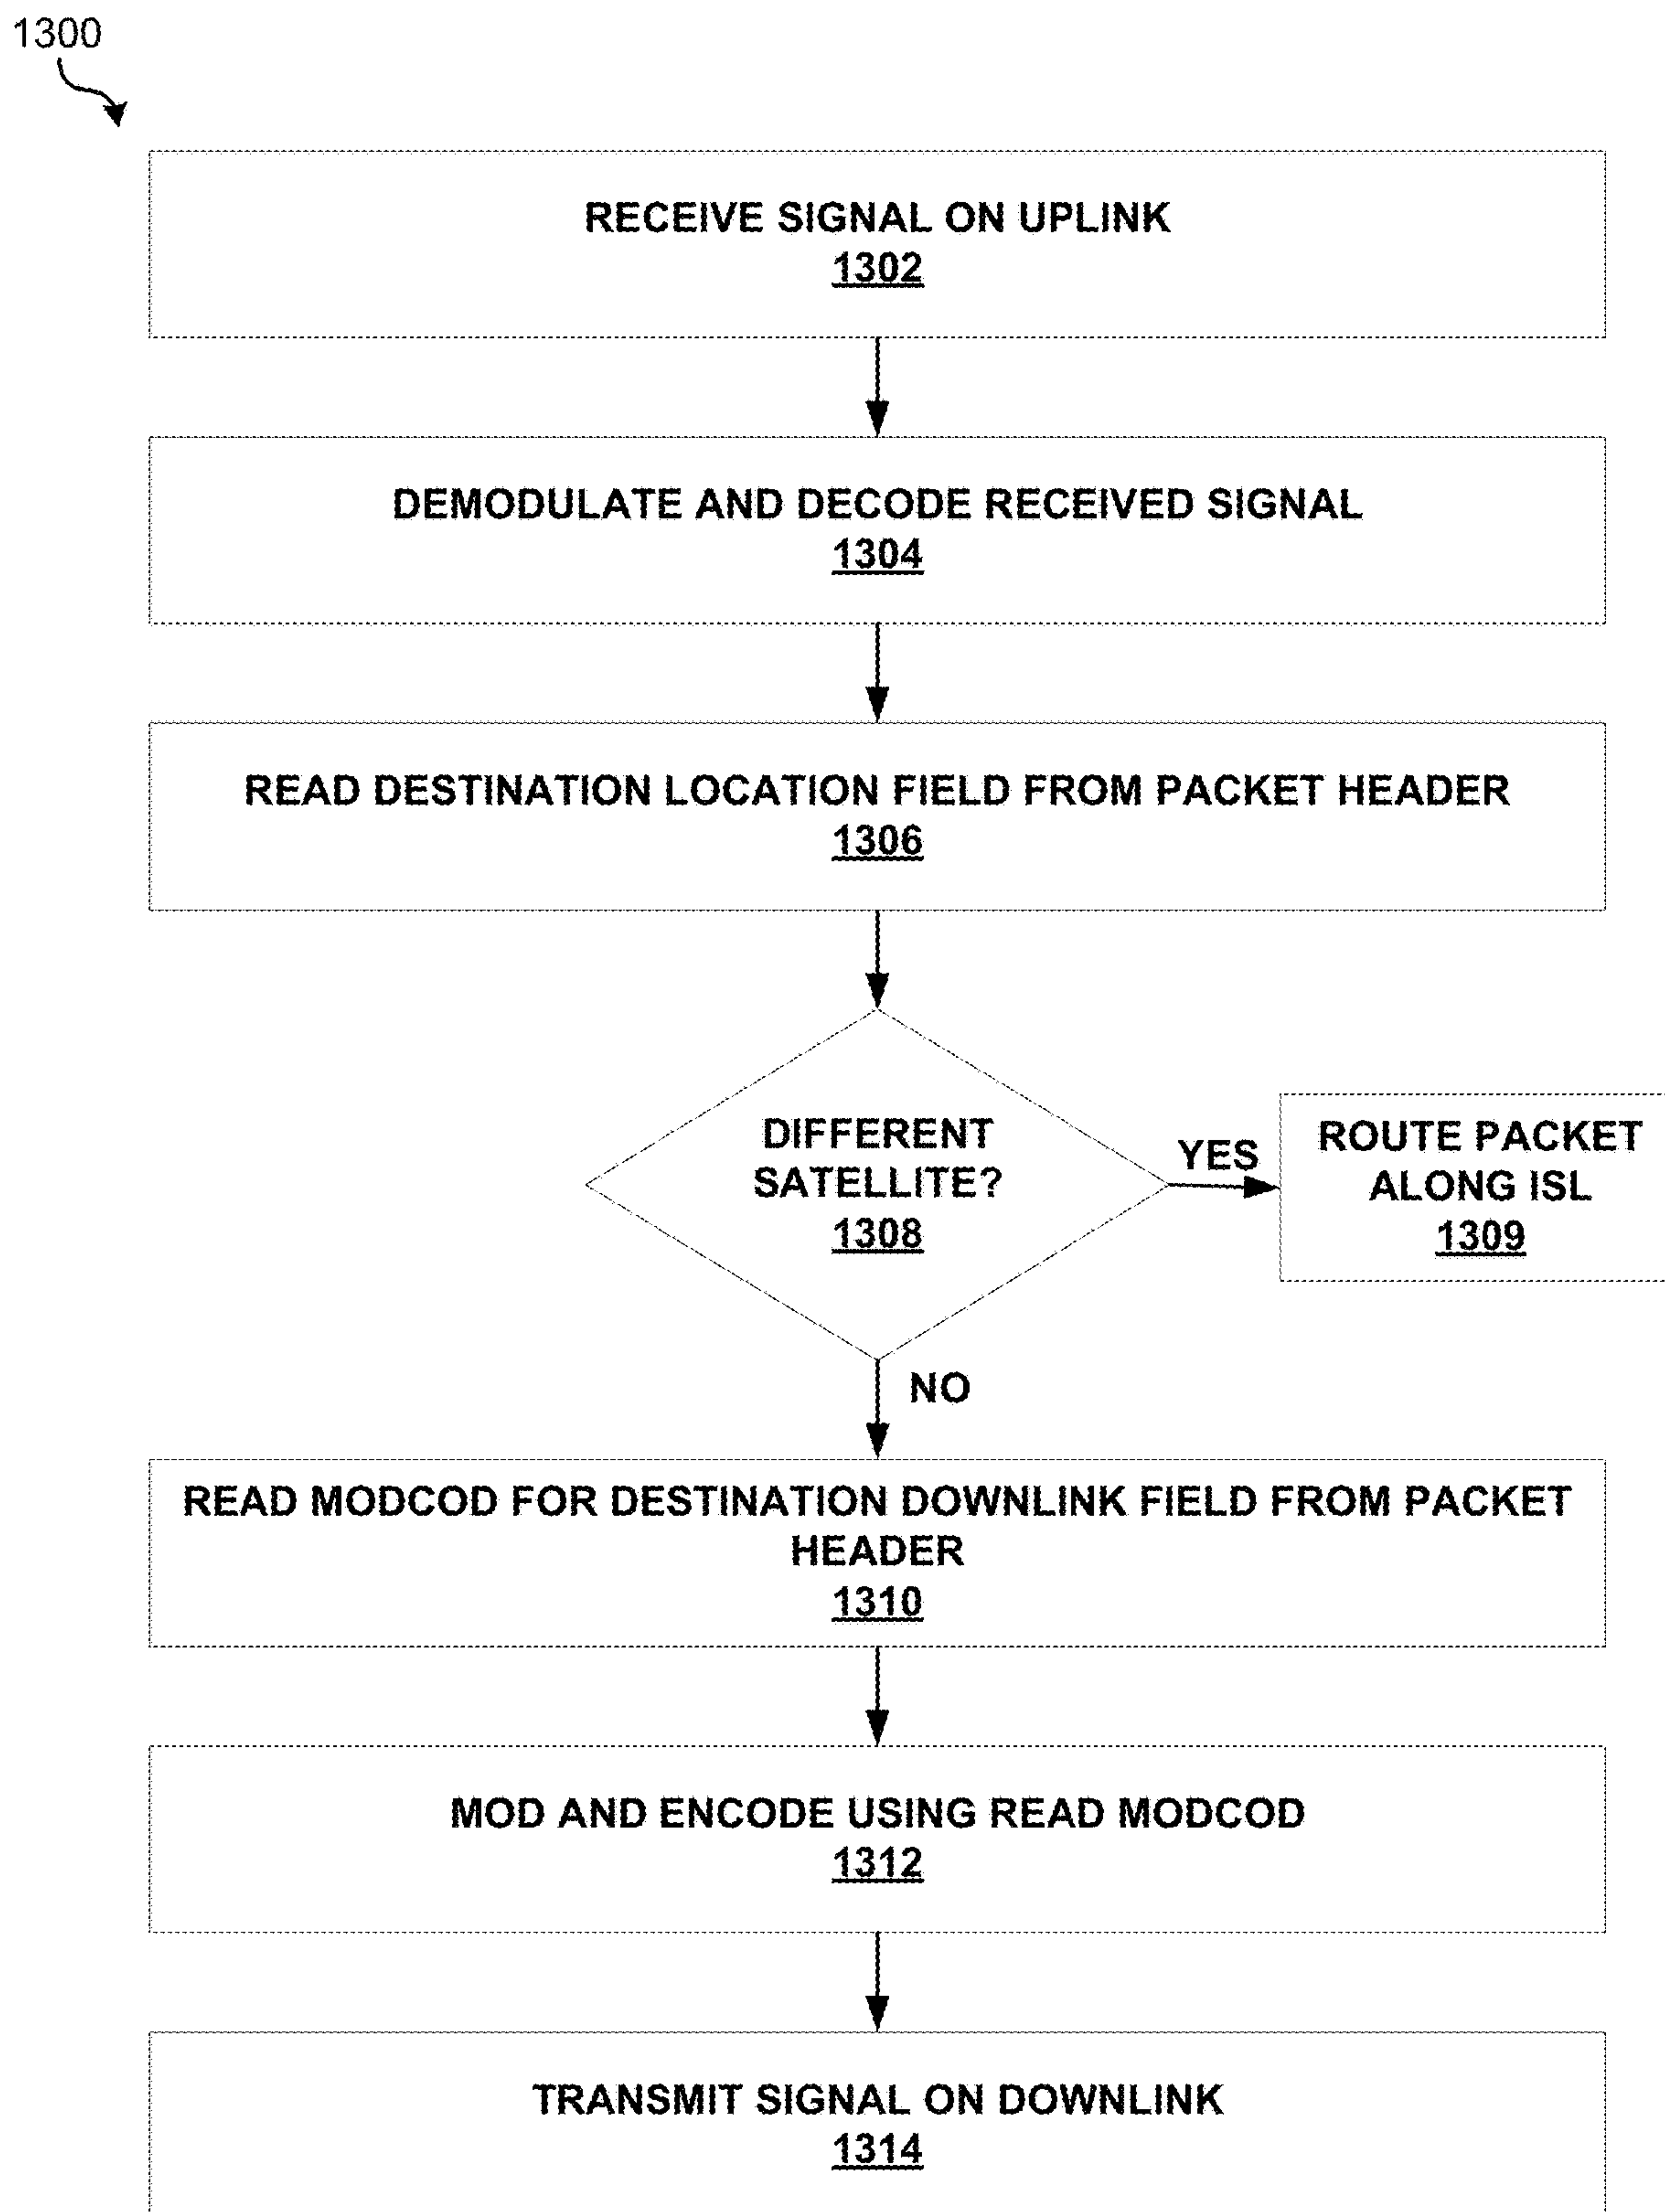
1300

RECEIVE SIGNAL ON UPLINK
1302

DEMODULATE AND DECODE RECEIVED SIGNAL
1304

READ DESTINATION LOCATION FIELD FROM PACKET HEADER
1306

DIFFERENT SATELLITE?
1308

YES

ROUTE PACKET ALONG ISL
1309

NO

READ MODCOD FOR DESTINATION DOWNLINK FIELD FROM PACKET HEADER
1310

MOD AND ENCODE USING READ MODCOD
1312

TRANSMIT SIGNAL ON DOWNLINK
1314